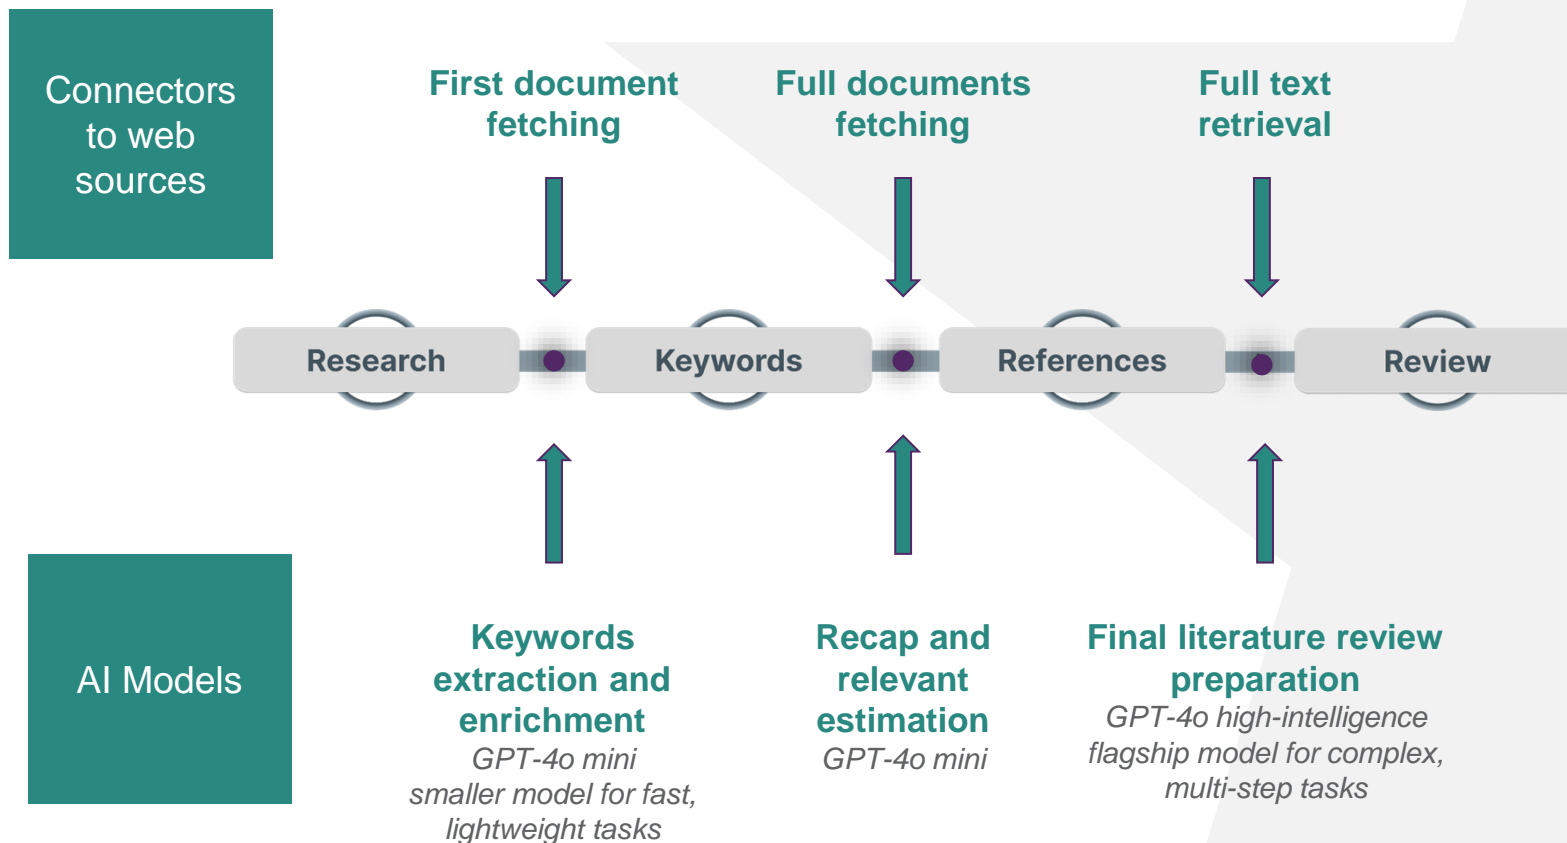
Connectors to web sources

First document fetching

Full documents fetching

Full text retrieval

Research

Keywords

References

Review

AI Models

Keywords extraction and enrichment
GPT-4o mini
smaller model for fast, lightweight tasks

Recap and relevant estimation
GPT-4o mini

Final literature review preparation
GPT-4o high-intelligence flagship model for complex, multi-step tasks